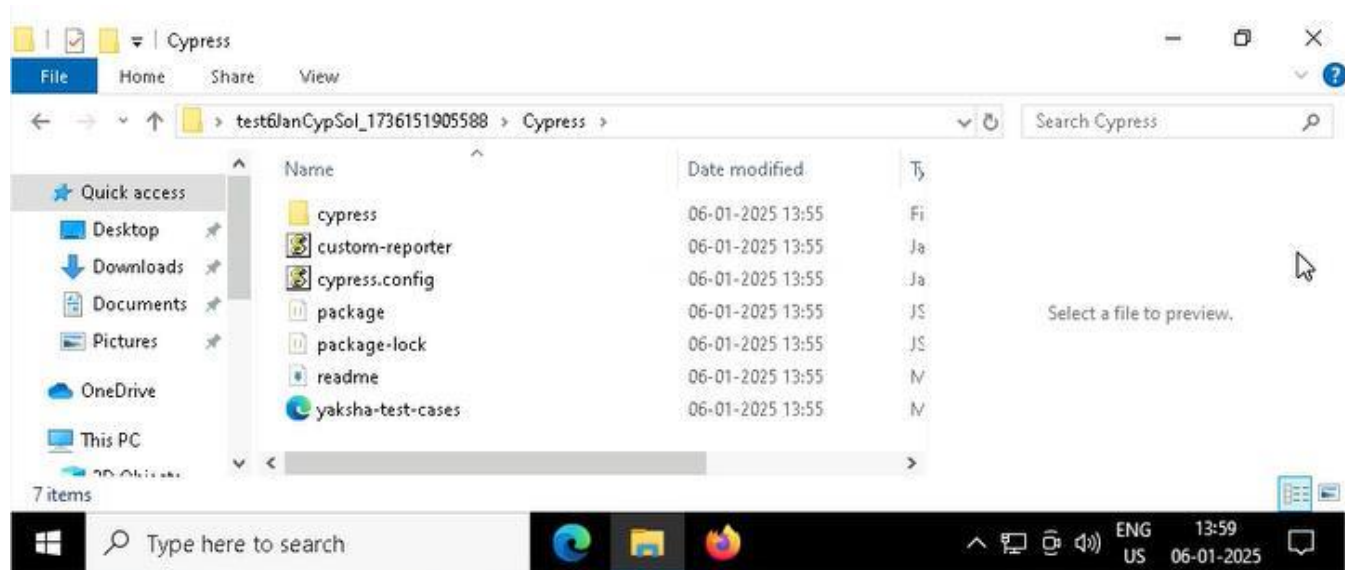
Cypress

File Home Share View

> test6JanCypSol_1736151905588 > Cypress >

Search Cypress

Quick access
Desktop
Downloads
Documents
Pictures
OneDrive
This PC
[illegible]

| Name | Date modified | Ty |
|---|---|---|
| cypress | 06-01-2025 13:55 | Fi |
| custom-reporter | 06-01-2025 13:55 | Ja |
| cypress.config | 06-01-2025 13:55 | Ja |
| package | 06-01-2025 13:55 | JS |
| package-lock | 06-01-2025 13:55 | JS |
| readme | 06-01-2025 13:55 | M |
| yaksha-test-cases | 06-01-2025 13:55 | M |

Select a file to preview.

7 items

Type here to search

ENG US 13:59 06-01-2025